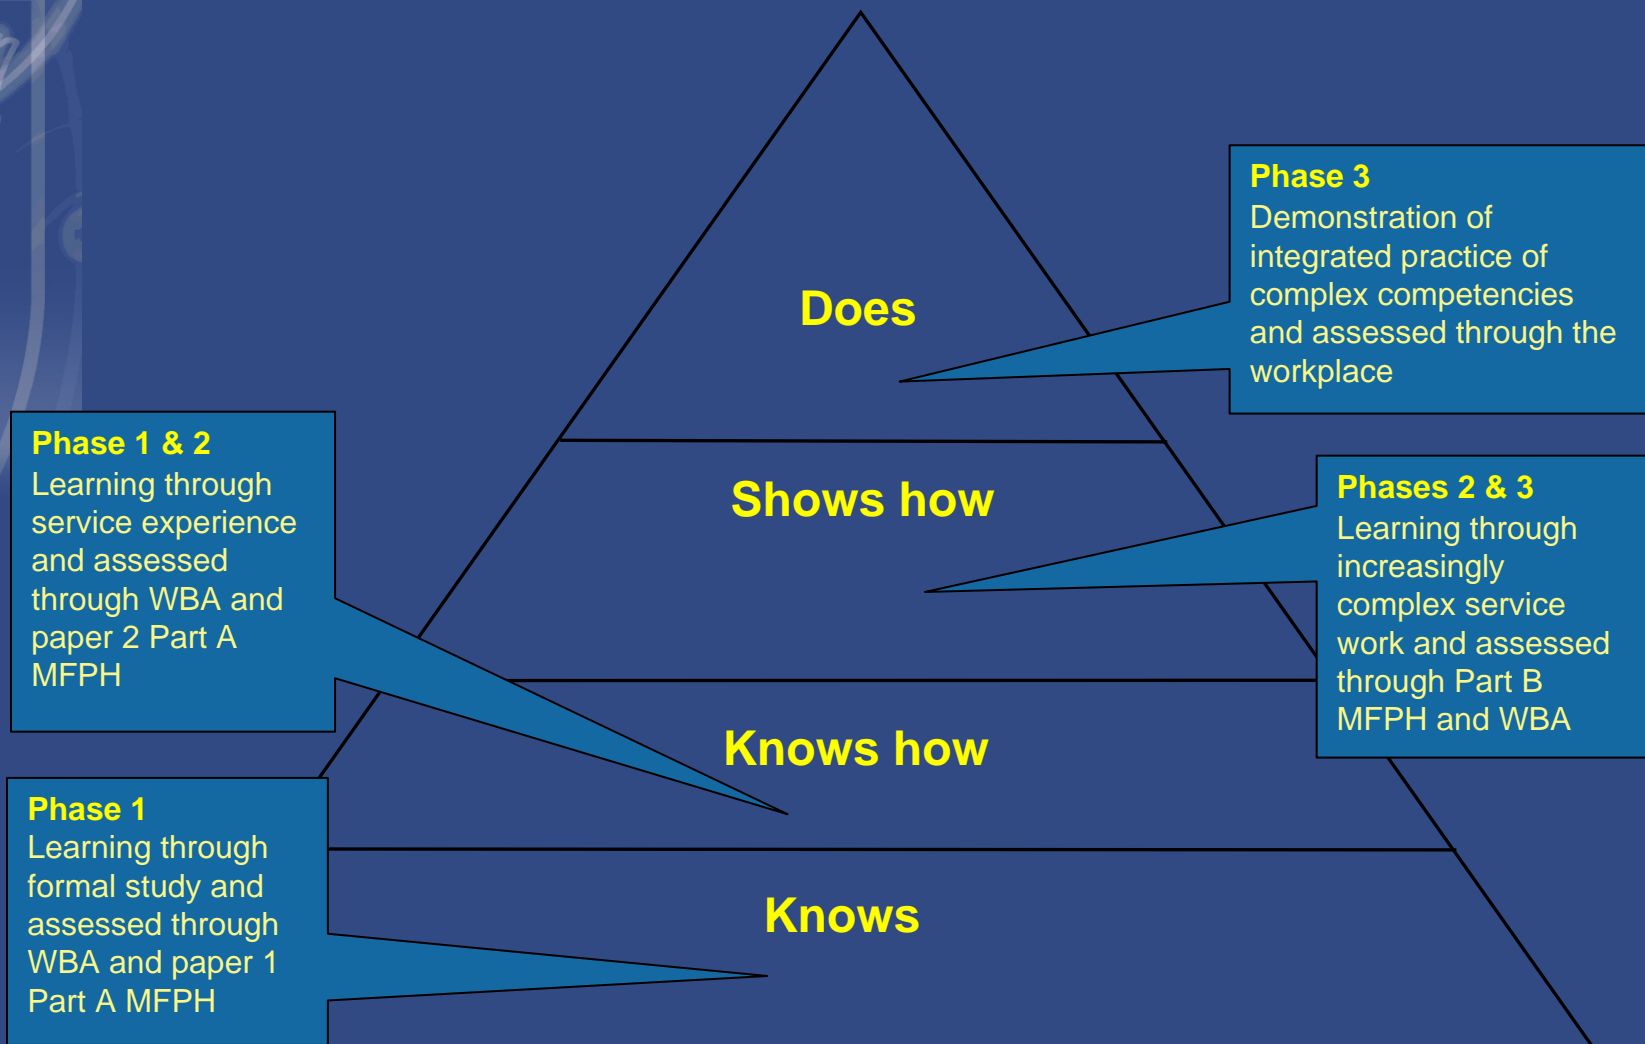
Does

Phase 3
Demonstration of integrated practice of complex competencies and assessed through the workplace

Phase 1 & 2
Learning through service experience and assessed through WBA and paper 2 Part A MFPH

Shows how

Phases 2 & 3
Learning through increasingly complex service work and assessed through Part B MFPH and WBA

Knows how

Phase 1
Learning through formal study and assessed through WBA and paper 1 Part A MFPH

Knows